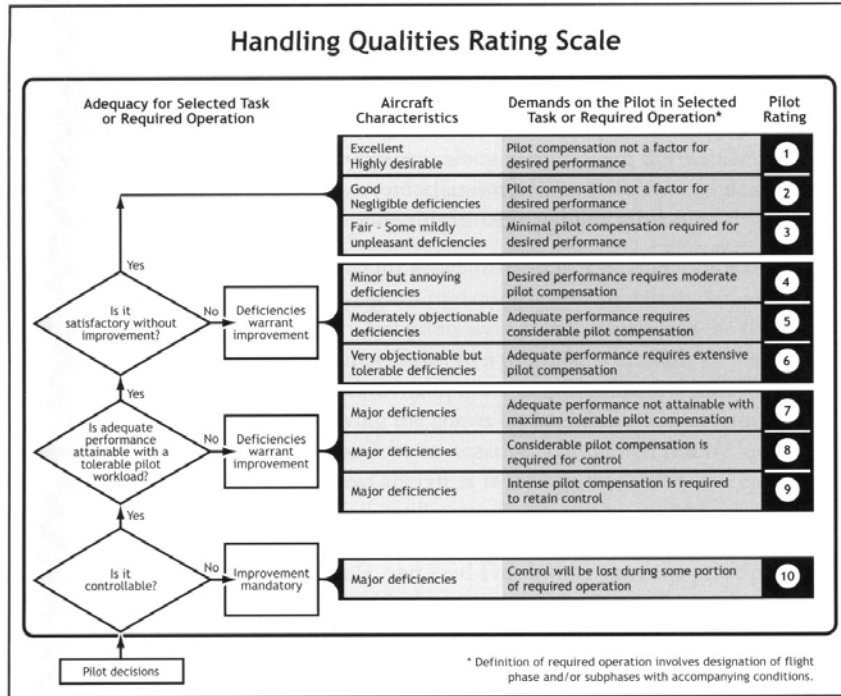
Handling Qualities Rating Scale

Adequacy for Selected Task or Required Operation

| Aircraft Characteristics | Demands on the Pilot in Selected Task or Required Operation* | Pilot Rating |
|---|---|---|
| Excellent Highly desirable | Pilot compensation not a factor for desired performance | 1 |
| Good Negligible deficiencies | Pilot compensation not a factor for desired performance | 2 |
| Fair - Some mildly unpleasant deficiencies | Minimal pilot compensation required for desired performance | 3 |
| Minor but annoying deficiencies | Desired performance requires moderate pilot compensation | 4 |
| Moderately objectionable deficiencies | Adequate performance requires considerable pilot compensation | 5 |
| Very objectionable but tolerable deficiencies | Adequate performance requires extensive pilot compensation | 6 |
| Major deficiencies | Adequate performance not attainable with maximum tolerable pilot compensation | 7 |
| Major deficiencies | Considerable pilot compensation is required for control | 8 |
| Major deficiencies | Intense pilot compensation is required to retain control | 9 |
| Major deficiencies | Control will be lost during some portion of required operation | 10 |

Yes

Is it satisfactory without improvement?

No

Deficiencies warrant improvement

Yes

Is adequate performance attainable with a tolerable pilot workload?

No

Deficiencies warrant improvement

Yes

Is it controllable?

No

Improvement mandatory

Pilot decisions

* Definition of required operation involves designation of flight phase and/or subphases with accompanying conditions.